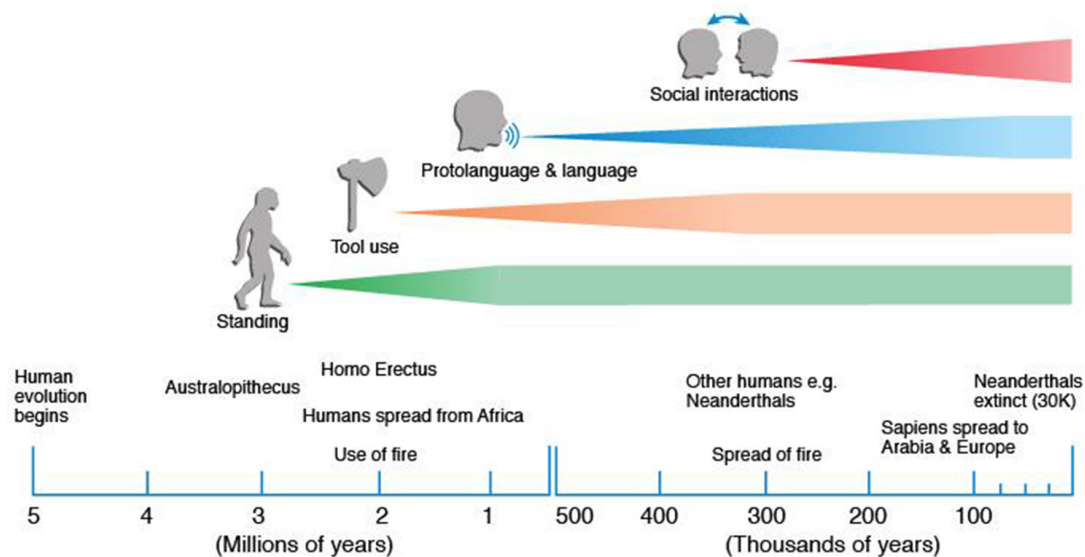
Social interactions

Protolanguage & language

Tool use

Standing

Human evolution begins

Australopithecus

Homo Erectus

Humans spread from Africa

Use of fire

Other humans e.g. Neanderthals

Spread of fire

Sapiens spread to Arabia & Europe

Neanderthals extinct (30K)

5 4 3 2 1

(Millions of years)

500 400 300 200 100

(Thousands of years)